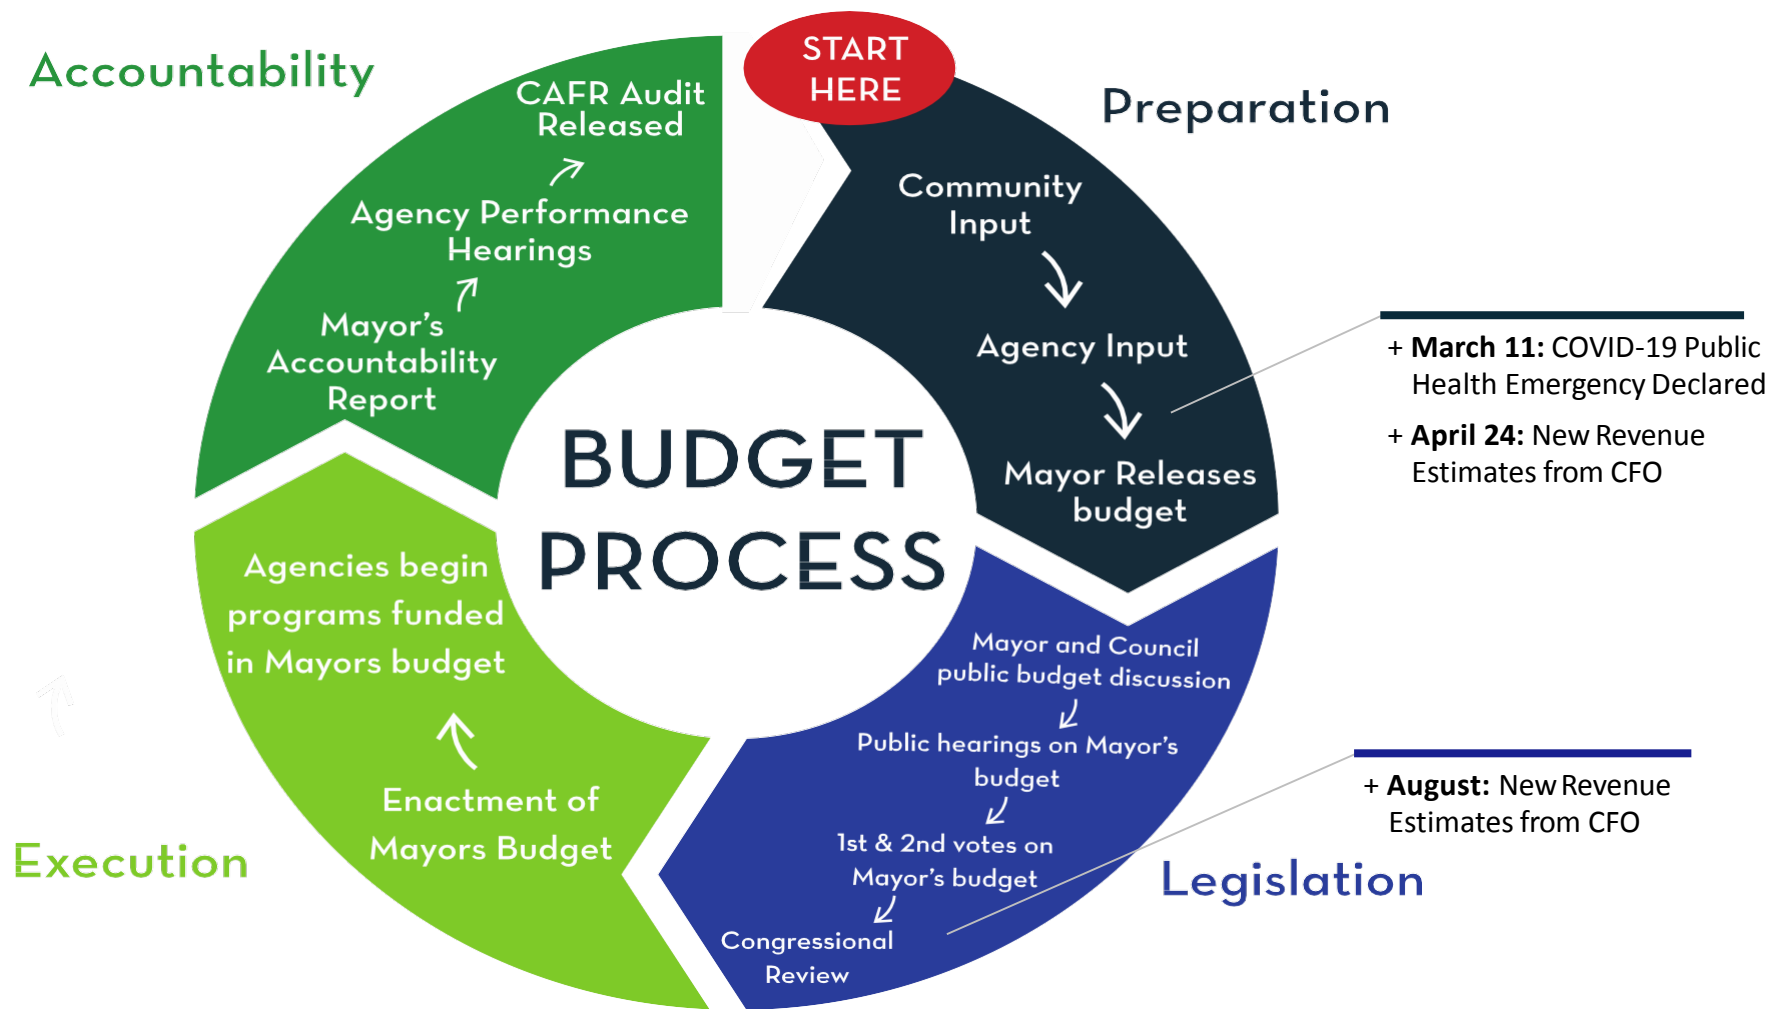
Accountability

START HERE

Preparation

CAFR Audit Released

Agency Performance Hearings

Mayor's Accountability Report

Community Input

Agency Input

Mayor Releases budget

+ **March 11:** COVID-19 Public Health Emergency Declared

+ **April 24:** New Revenue Estimates from CFO

BUDGET PROCESS

Agencies begin programs funded in Mayors budget

Enactment of Mayors Budget

Execution

Mayor and Council public budget discussion

Public hearings on Mayor's budget

1st & 2nd votes on Mayor's budget

Congressional Review

+ **August:** New Revenue Estimates from CFO

Legislation